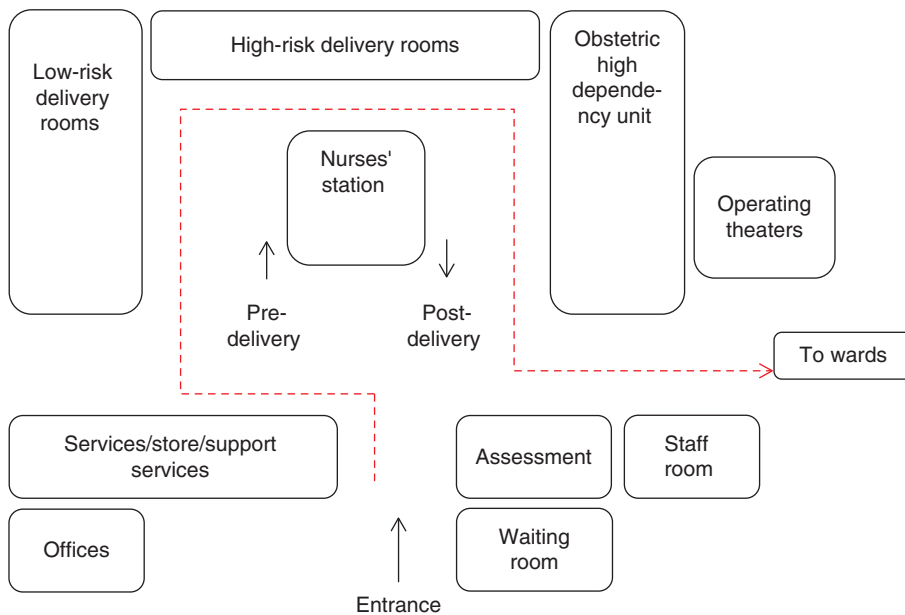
Low-risk delivery rooms

High-risk delivery rooms

Obstetric high dependency unit

Nurses' station

Operating theaters

Pre-delivery

Post-delivery

To wards

Services/store/support services

Assessment

Staff room

Offices

Waiting room

Entrance